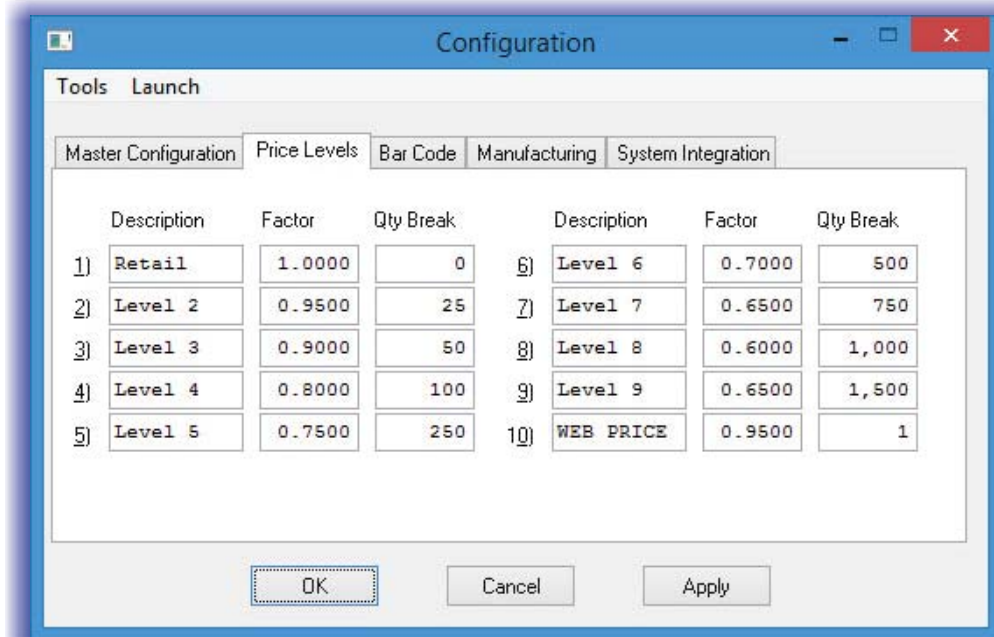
Configuration

Tools Launch

Master Configuration | Price Levels | Bar Code | Manufacturing | System Integration

| | Description | Factor | Qty Break | | Description | Factor | Qty Break |
|---|---|---|---|---|---|---|---|
| 1) | Retail | 1.0000 | 0 | 6) | Level 6 | 0.7000 | 500 |
| 2) | Level 2 | 0.9500 | 25 | 7) | Level 7 | 0.6500 | 750 |
| 3) | Level 3 | 0.9000 | 50 | 8) | Level 8 | 0.6000 | 1,000 |
| 4) | Level 4 | 0.8000 | 100 | 9) | Level 9 | 0.6500 | 1,500 |
| 5) | Level 5 | 0.7500 | 250 | 10) | WEB PRICE | 0.9500 | 1 |

OK Cancel Apply